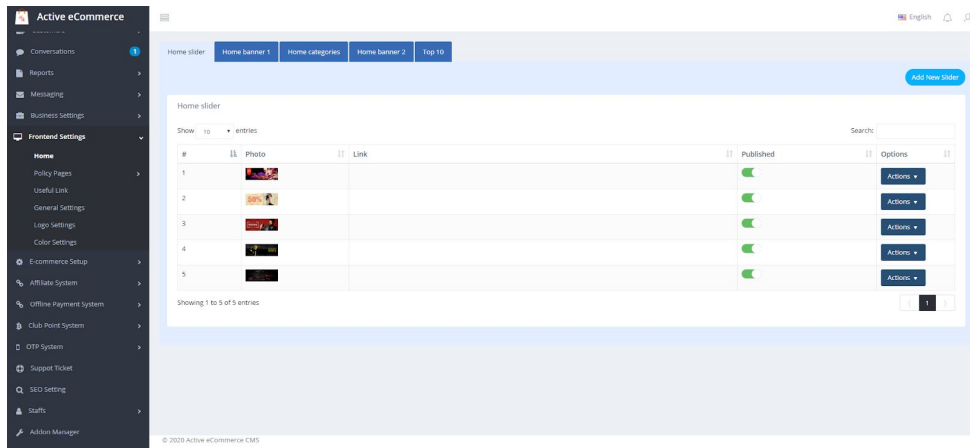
Active eCommerce

Conversations 1
Reports
Messaging
Business Settings
Frontend Settings
Home
Policy Pages
Useful Link
General Settings
Logo Settings
Color Settings
E-commerce Setup
Affiliate System
Offline Payment System
Club Point System
OTP System
Suppot Ticket
SEO Setting
Staffs
Addon Manager

English

Home slider | Home banner 1 | Home categories | Home banner 2 | Top 10

Add New Slider

Home slider

Show 10 entries

Search:

| # | Photo | Link | Published | Options |
|---|---|---|---|---|
| 1 | | | | Actions |
| 2 | | | | Actions |
| 3 | | | | Actions |
| 4 | | | | Actions |
| 5 | | | | Actions |

Showing 1 to 5 of 5 entries

1

© 2020 Active eCommerce CMS